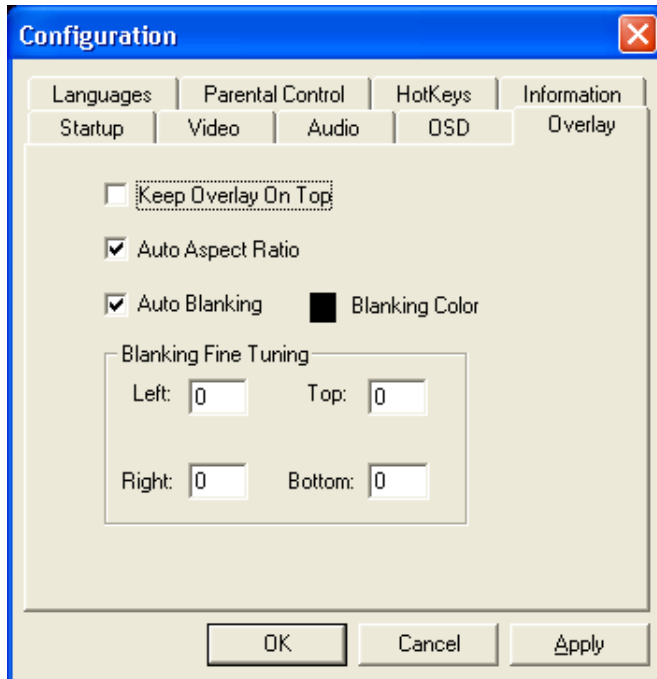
Configuration

Languages
Parental Control
HotKeys
Information
Startup
Video
Audio
OSD
Overlay

Keep Overlay On Top

Auto Aspect Ratio

Auto Blanking
Blanking Color

Blanking Fine Tuning
Left: 0
Top: 0
Right: 0
Bottom: 0

OK
Cancel
Apply